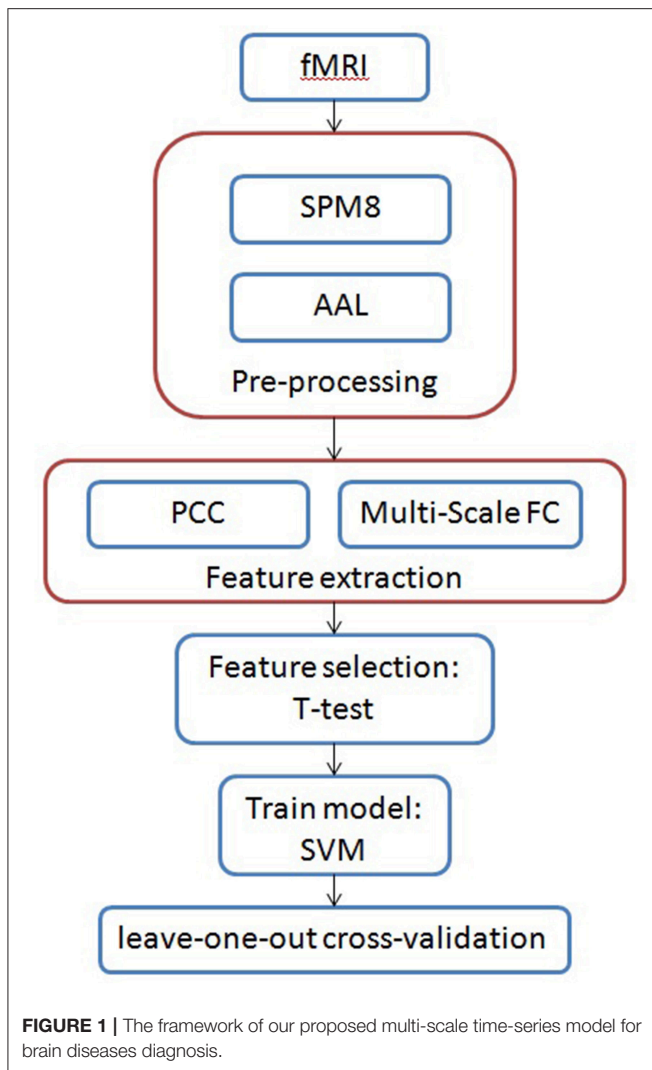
fMRI

SPM8

AAL

Pre-processing

PCC

Multi-Scale FC

Feature extraction

Feature selection: T-test

Train model: SVM

leave-one-out cross-validation

**FIGURE 1 |** The framework of our proposed multi-scale time-series model for brain diseases diagnosis.